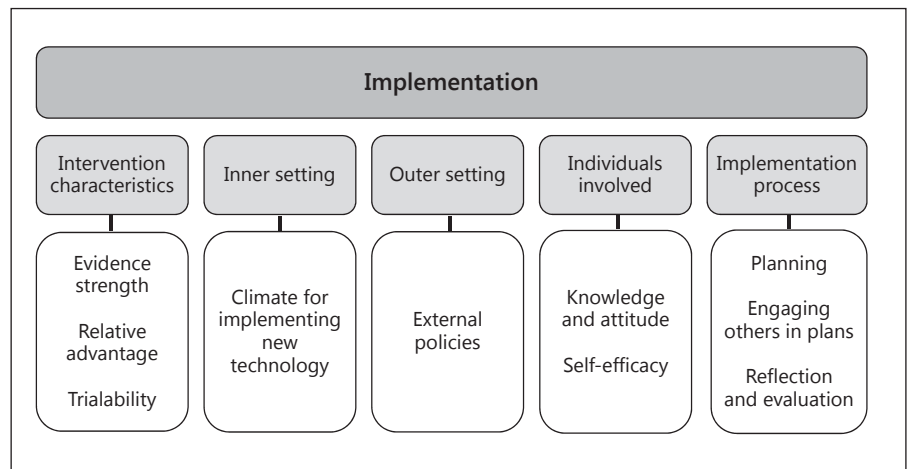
Implementation

Intervention characteristics

Evidence strength

Relative advantage

Trialability

Inner setting

Climate for implementing new technology

Outer setting

External policies

Individuals involved

Knowledge and attitude

Self-efficacy

Implementation process

Planning

Engaging others in plans

Reflection and evaluation